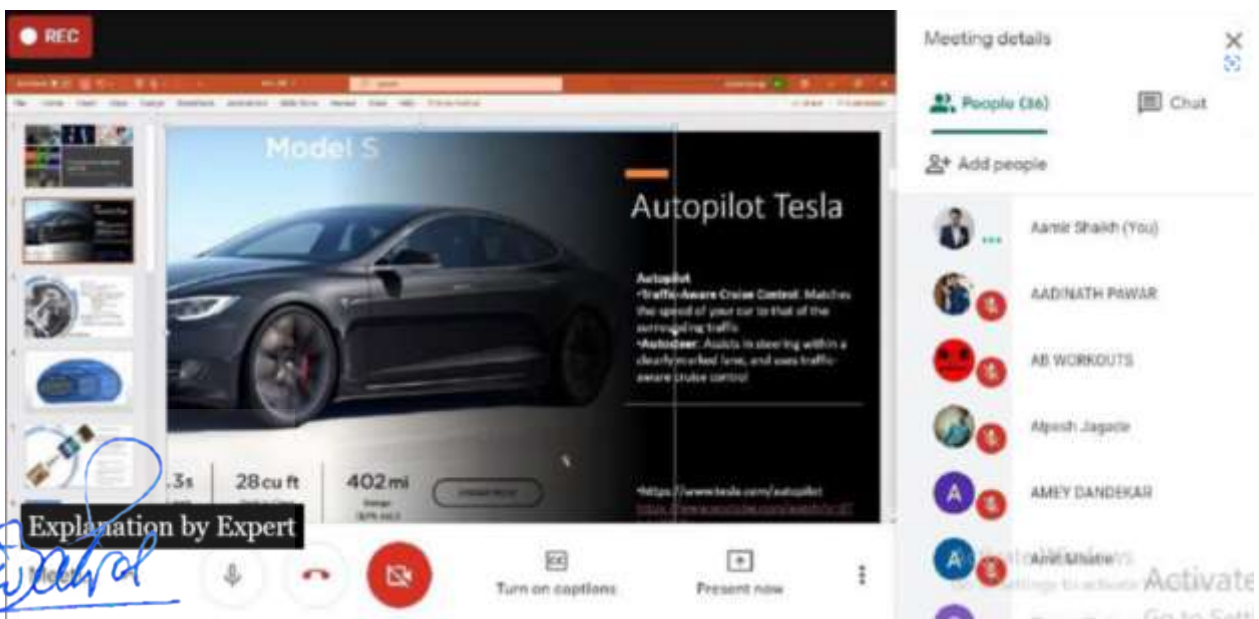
REC

Model S

Autopilot Tesla

Autopilot
•Traffic-Aware Cruise Control: Matches the speed of your car to that of the surrounding traffic
•Autosteer: Assists in steering within a clearly marked lane, and uses traffic-aware cruise control

3s

28cu ft

402mi

•https://www.tesla.com/autopilot
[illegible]

Explanation by Expert

Meet

Turn on captions

Present now

Meeting details

People (36)

Chat

Add people

Aamir Shaikh (You)

AADINATH PAWAR

AB WORKOUTS

Alpesh Jagade

AMEY DANDEKAR

Amit Mhatre

Activate Windows
Go to Settings to activate Windows.